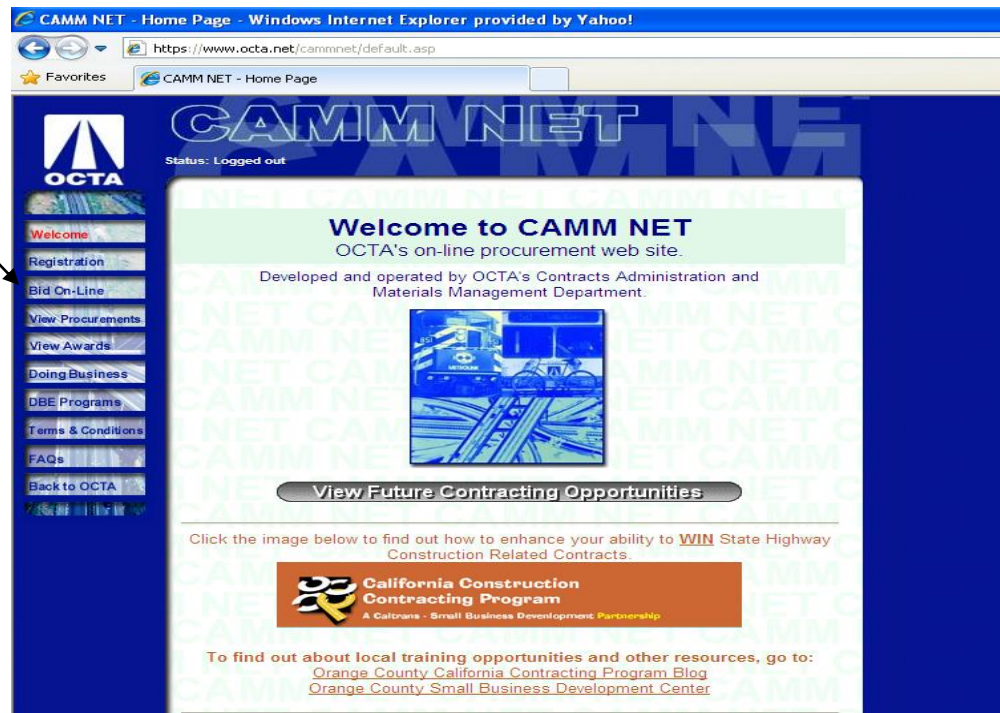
CAMM NET - Home Page - Windows Internet Explorer provided by Yahoo!

https://www.octa.net/cammnet/default.asp

Favorites

CAMM NET - Home Page

OCTA

CAMM NET

Status: Logged out

Welcome
Registration
Bid On-Line
View Procurements
View Awards
Doing Business
DBE Programs
Terms & Conditions
FAQs
Back to OCTA

Welcome to CAMM NET
OCTA's on-line procurement web site.

Developed and operated by OCTA's Contracts Administration and Materials Management Department.

METROLINK

View Future Contracting Opportunities

Click the image below to find out how to enhance your ability to WIN State Highway Construction Related Contracts.

California Construction Contracting Program
A Caltrans - Small Business Development Partnership

To find out about local training opportunities and other resources, go to:
Orange County California Contracting Program Blog
Orange County Small Business Development Center